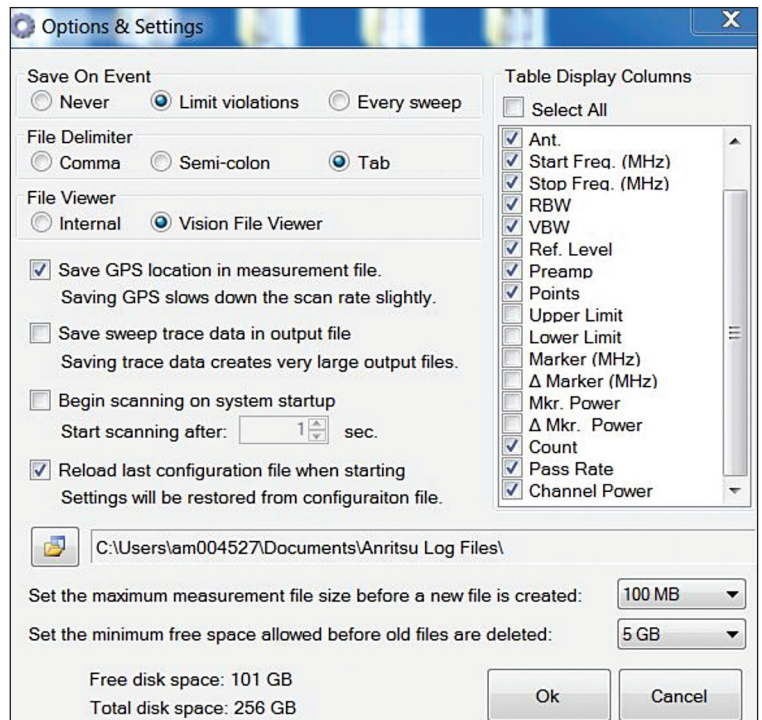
Options & Settings

Save On Event
Never Limit violations Every sweep

File Delimiter
Comma Semi-colon Tab

File Viewer
Internal Vision File Viewer

Save GPS location in measurement file.
Saving GPS slows down the scan rate slightly.

Save sweep trace data in output file
Saving trace data creates very large output files.

Begin scanning on system startup
Start scanning after: 1 sec.

Reload last configuration file when starting
Settings will be restored from configuraiton file.

Table Display Columns
Select All
Ant.
Start Freq. (MHz)
Stop Freq. (MHz)
RBW
VBW
Ref. Level
Preamp
Points
Upper Limit
Lower Limit
Marker (MHz)
Δ Marker (MHz)
Mkr. Power
Δ Mkr. Power
Count
Pass Rate
Channel Power

C:\Users\am004527\Documents\Anritsu Log Files\

Set the maximum measurement file size before a new file is created: 100 MB

Set the minimum free space allowed before old files are deleted: 5 GB

Free disk space: 101 GB
Total disk space: 256 GB

Ok
Cancel